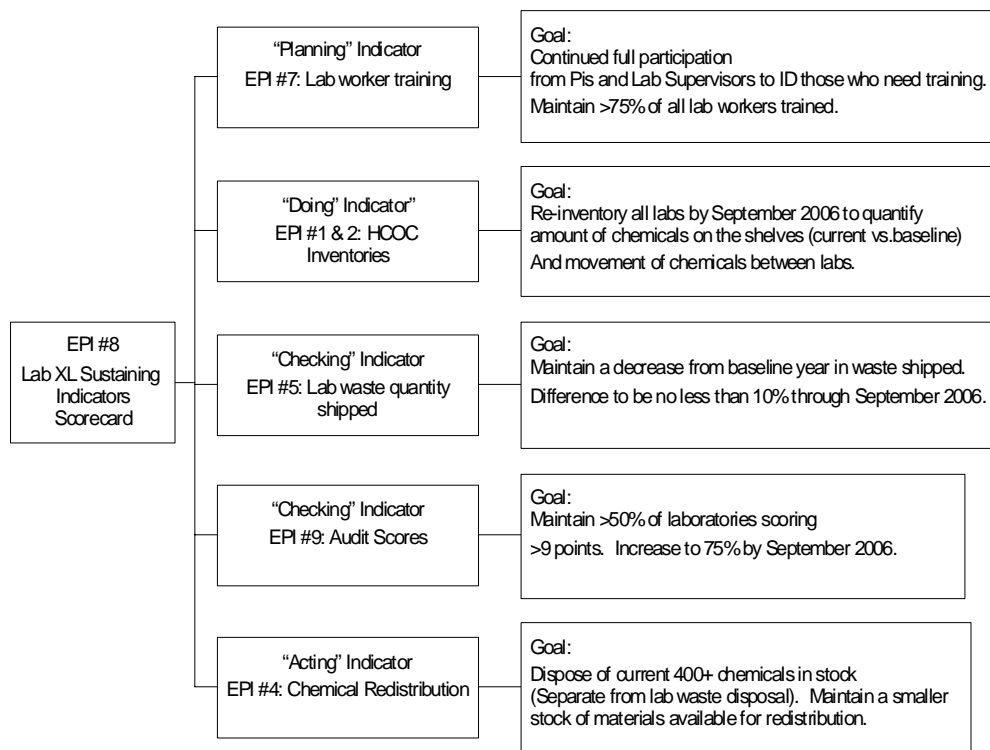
EPI #8
Lab XL Sustaining Indicators Scorecard

"Planning" Indicator
EPI #7: Lab worker training

Goal:
Continued full participation
from Pis and Lab Supervisors to ID those who need training.
Maintain >75% of all lab workers trained.

"Doing" Indicator"
EPI #1 & 2: HCOC Inventories

Goal:
Re-inventory all labs by September 2006 to quantify amount of chemicals on the shelves (current vs.baseline)
And movement of chemicals between labs.

"Checking" Indicator
EPI #5: Lab waste quantity shipped

Goal:
Maintain a decrease from baseline year in waste shipped.
Difference to be no less than 10% through September 2006.

"Checking" Indicator
EPI #9: Audit Scores

Goal:
Maintain >50% of laboratories scoring
>9 points. Increase to 75% by September 2006.

"Acting" Indicator
EPI #4: Chemical Redistribution

Goal:
Dispose of current 400+ chemicals in stock
(Separate from lab waste disposal). Maintain a smaller stock of materials available for redistribution.